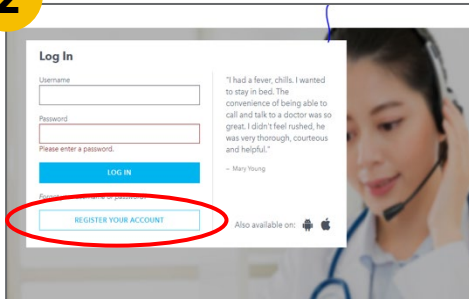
2

Log In

Username

Password

Please enter a password.

LOG IN

Forgot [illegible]

REGISTER YOUR ACCOUNT

"I had a fever, chills. I wanted to stay in bed. The convenience of being able to call and talk to a doctor was so great. I didn't feel rushed, he was very thorough, courteous and helpful."

– Mary Young

Also available on: